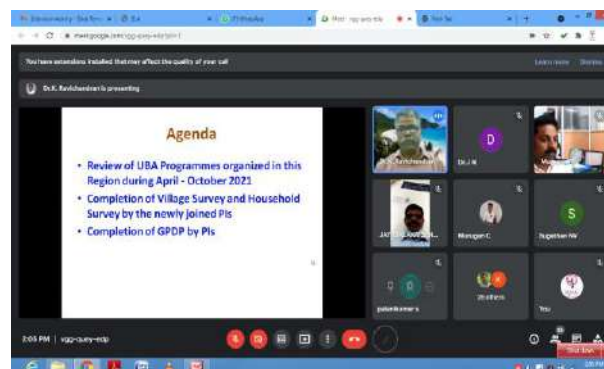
meet.google.com/vgg-quey-edp

You have extensions installed that may affect the quality of your call

Learn more Dismiss

Dr.K. Ravichandran is presenting

Agenda

• Review of UBA Programmes organized in this Region during April - October 2021
• Completion of Village Survey and Household Survey by the newly joined PIs
• Completion of GPDP by PIs

Dr.K. Ravichandran

D

Dr.J M

JAYARAMAN

Murugan C

S

Sugathan NV

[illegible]

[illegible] others

You

2:05 PM | vgg-quey-edp